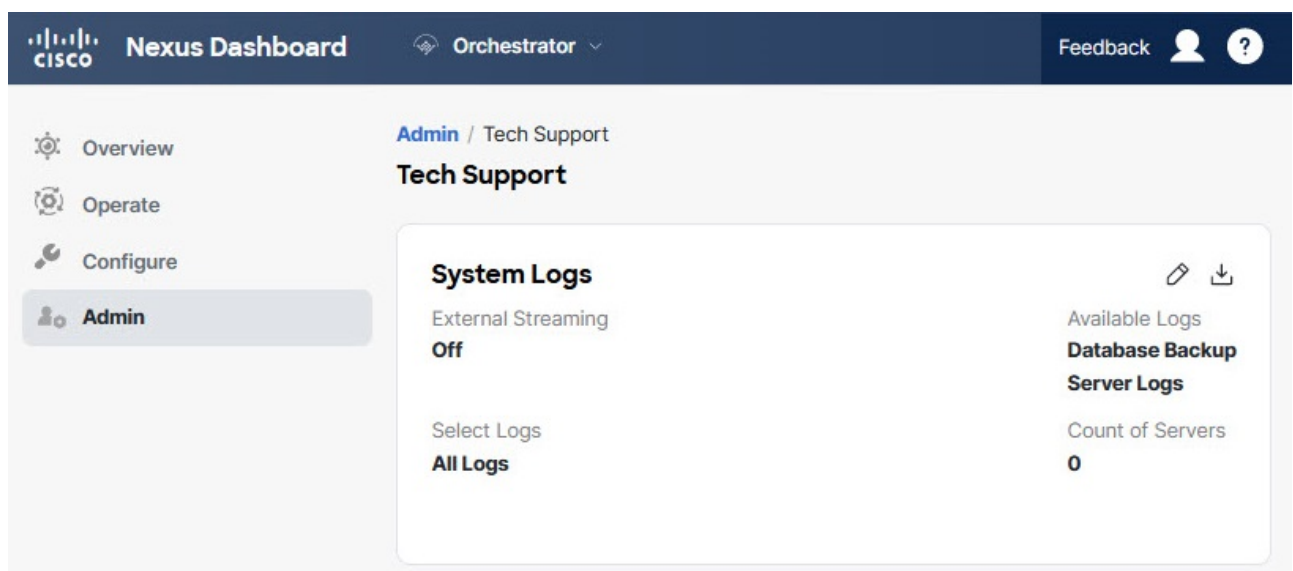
cisco Nexus Dashboard
Orchestrator
Feedback

Overview
Operate
Configure
Admin

Admin / Tech Support
Tech Support

System Logs

External Streaming
Off

Select Logs
All Logs

Available Logs
Database Backup
Server Logs

Count of Servers
0